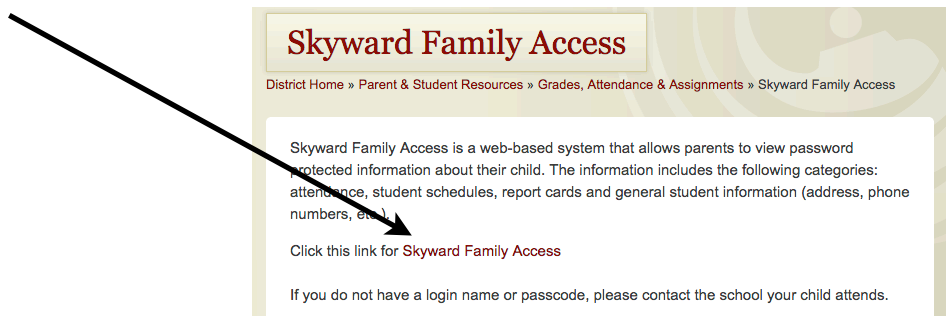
Skyward Family Access

District Home » Parent & Student Resources » Grades, Attendance & Assignments » Skyward Family Access

Skyward Family Access is a web-based system that allows parents to view password protected information about their child. The information includes the following categories: attendance, student schedules, report cards and general student information (address, phone numbers, etc.).

Click this link for Skyward Family Access

If you do not have a login name or passcode, please contact the school your child attends.